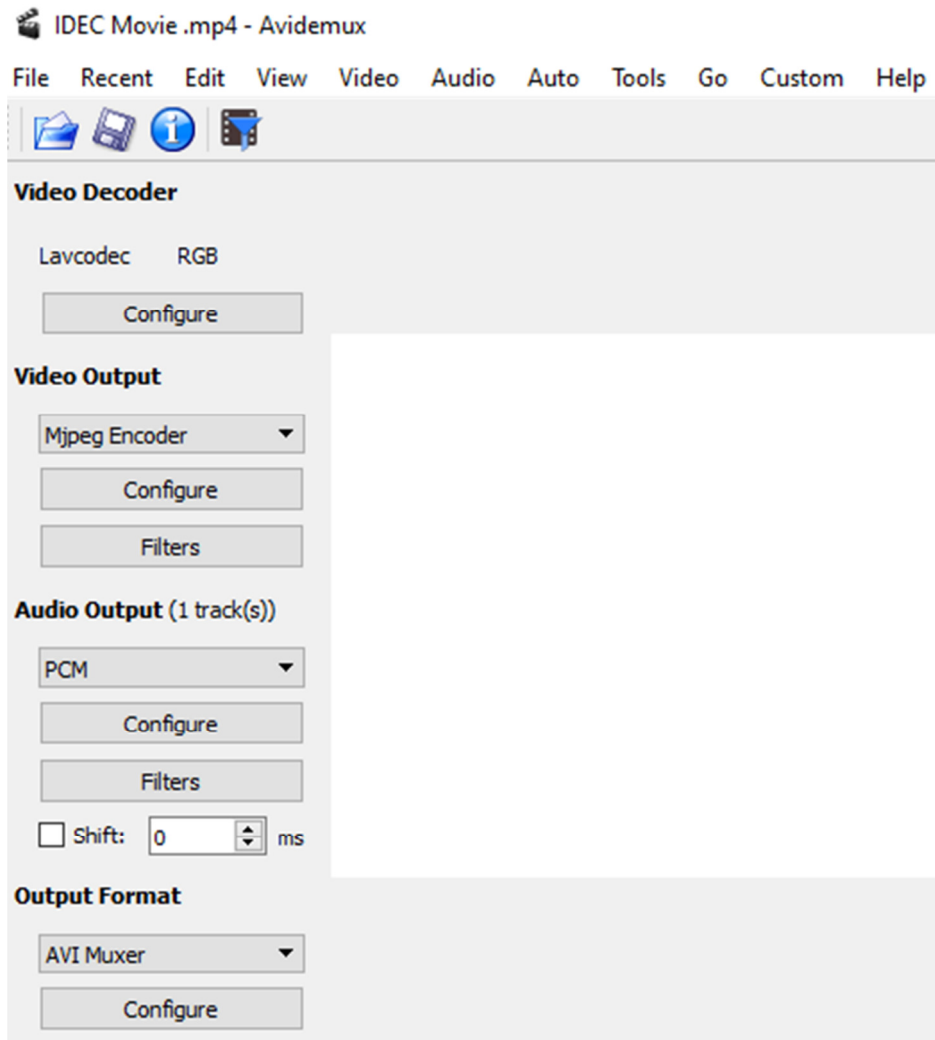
IDEC Movie .mp4 - Avidemux

File Recent Edit View Video Audio Auto Tools Go Custom Help

Video Decoder

Lavcodec RGB

Configure

Video Output

Mjpeg Encoder

Configure

Filters

Audio Output (1 track(s))

PCM

Configure

Filters

Shift: 0 ms

Output Format

AVI Muxer

Configure